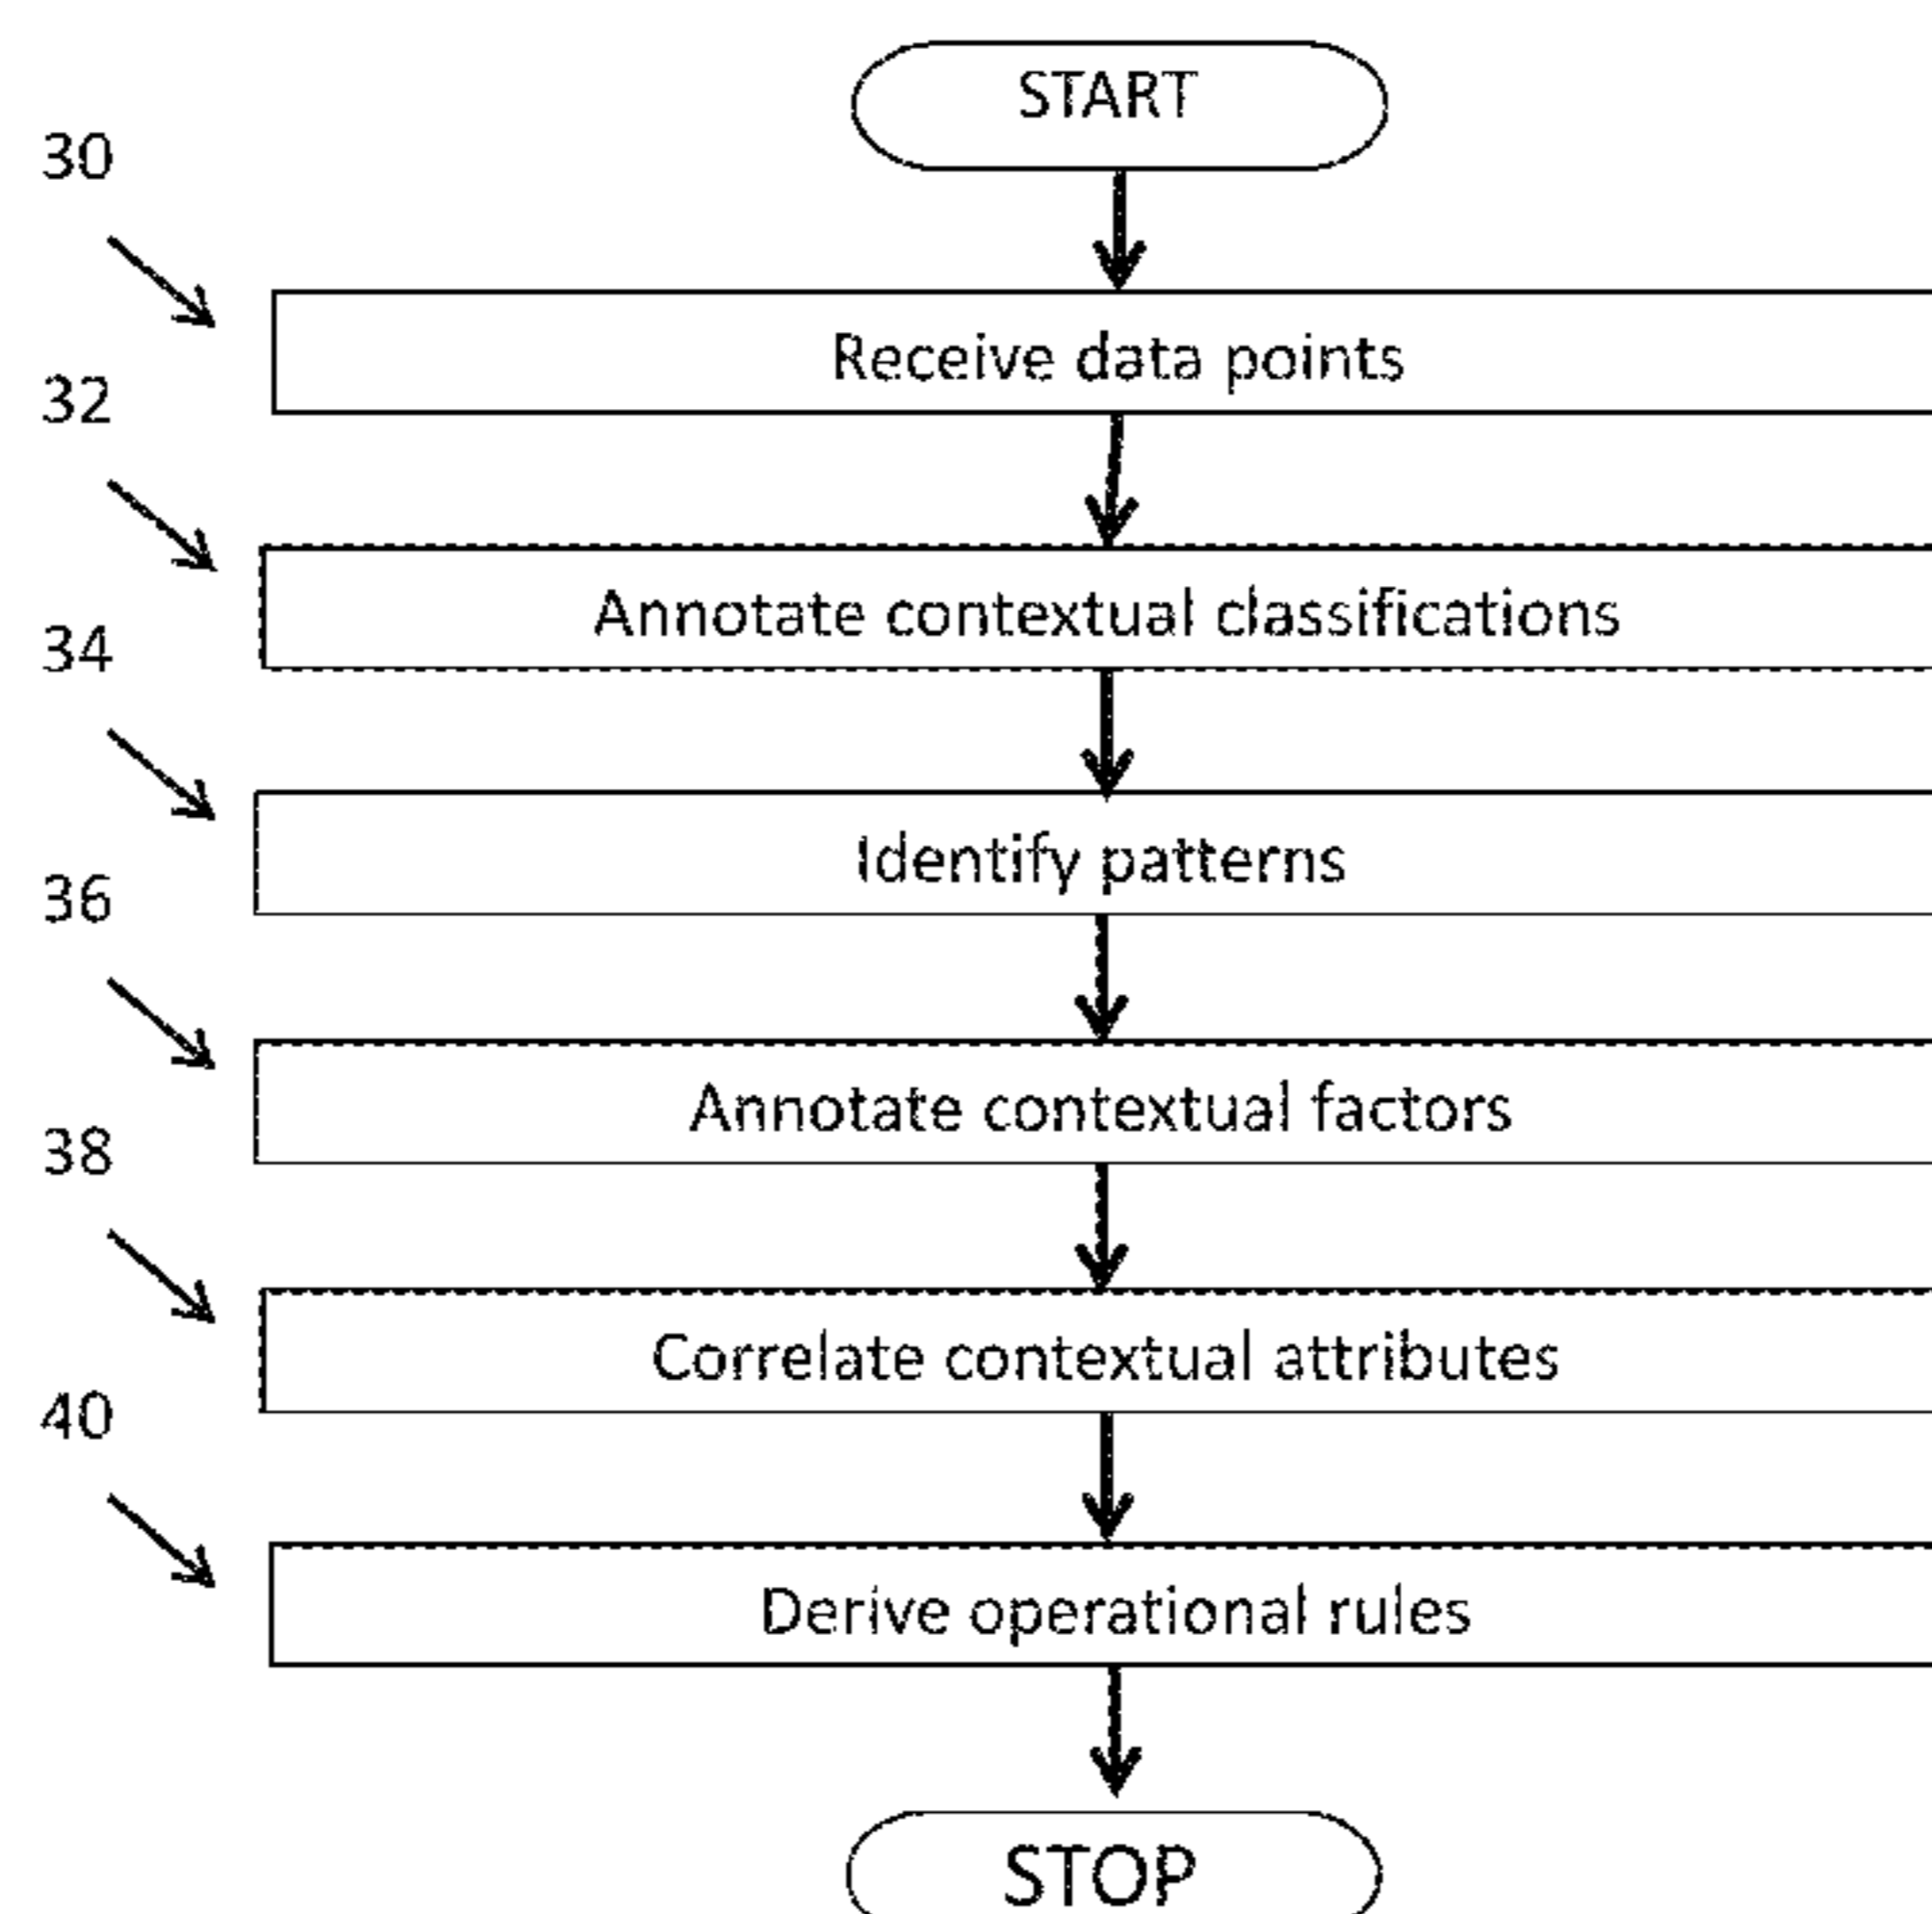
START

30

Receive data points

32

Annotate contextual classifications

34

Identify patterns

36

Annotate contextual factors

38

Correlate contextual attributes

40

Derive operational rules

STOP